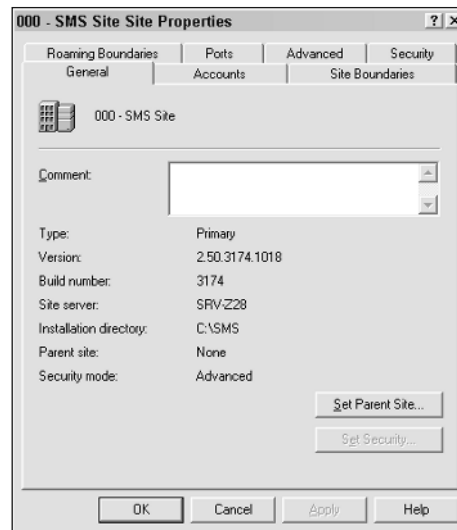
000 - SMS Site Site Properties ? ×

Roaming Boundaries | Ports | Advanced | Security
General | Accounts | Site Boundaries

000 - SMS Site

Comment:

| | |
|---|---|
| Type: | Primary |
| Version: | 2.50.3174.1018 |
| Build number: | 3174 |
| Site server: | SRV-Z28 |
| Installation directory: | C:\SMS |
| Parent site: | None |
| Security mode: | Advanced |

Set Parent Site...

Set Security...

OK Cancel Apply Help